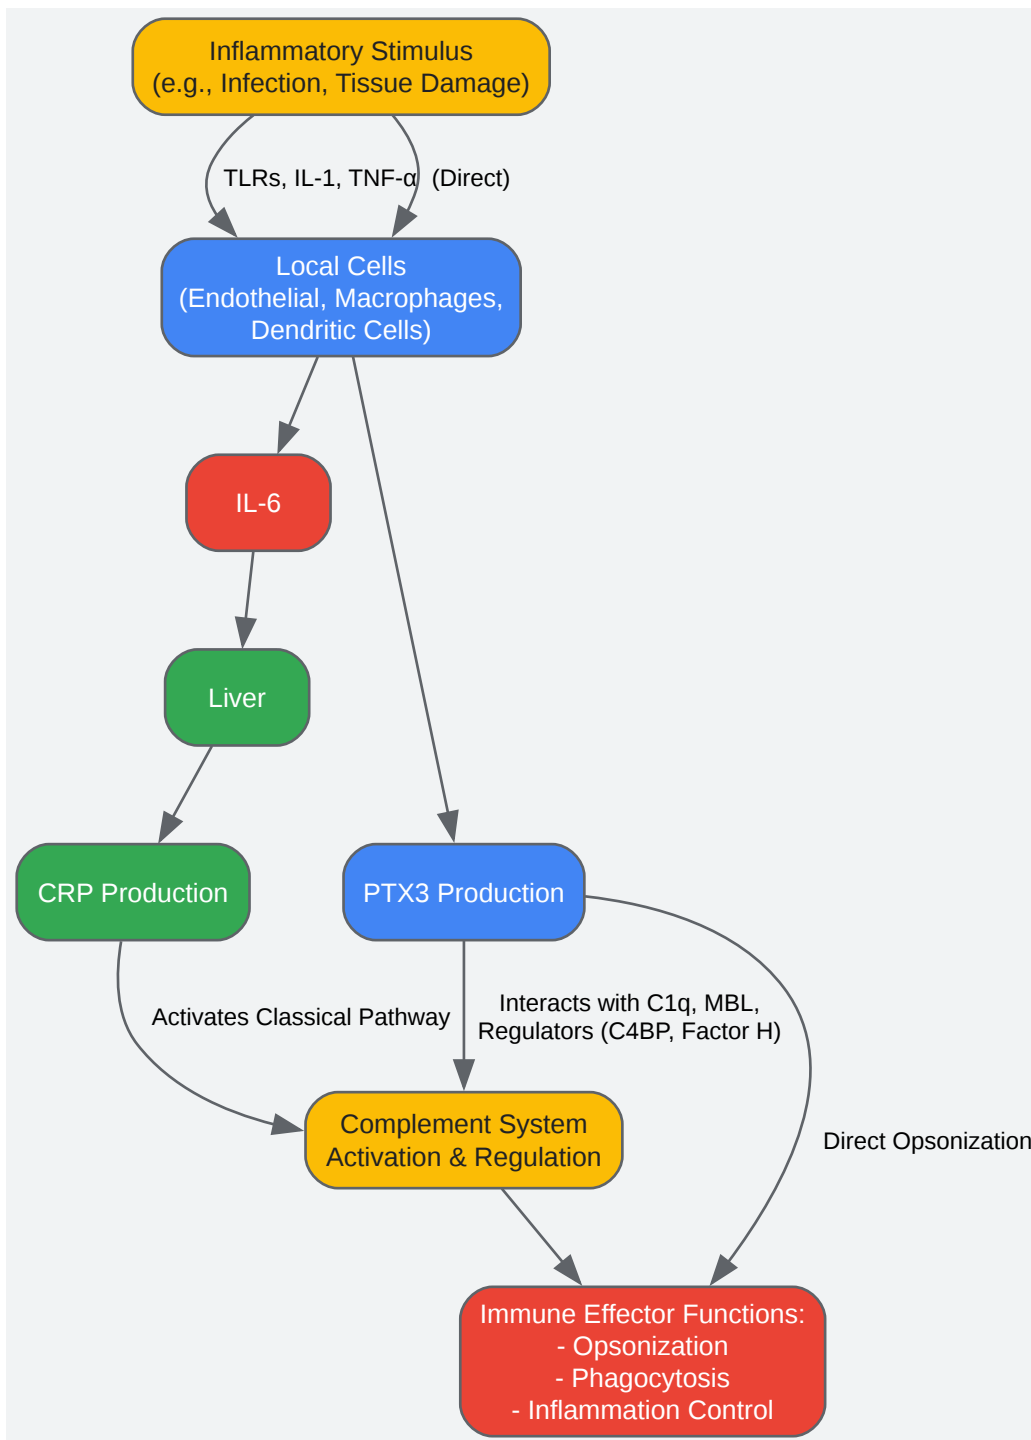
Inflammatory Stimulus
(e.g., Infection, Tissue Damage)

TLRs, IL-1, TNF-α

(Direct)

Local Cells
(Endothelial, Macrophages, Dendritic Cells)

IL-6

Liver

CRP Production

PTX3 Production

Activates Classical Pathway

Interacts with C1q, MBL, Regulators (C4BP, Factor H)

Direct Opsonization

Complement System
Activation & Regulation

Immune Effector Functions:
- Opsonization
- Phagocytosis
- Inflammation Control